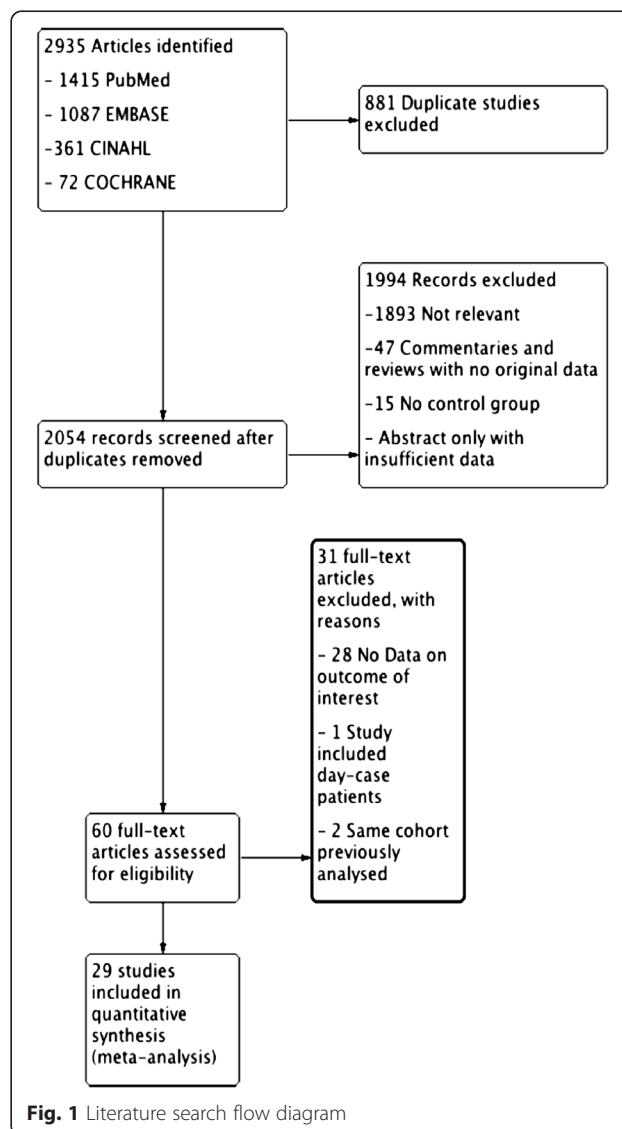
2935 Articles identified

- 1415 PubMed

- 1087 EMBASE

-361 CINAHL

- 72 COCHRANE

881 Duplicate studies excluded

1994 Records excluded

-1893 Not relevant

-47 Commentaries and reviews with no original data

-15 No control group

- Abstract only with insufficient data

2054 records screened after duplicates removed

31 full-text articles excluded, with reasons

- 28 No Data on outcome of interest

- 1 Study included day-case patients

- 2 Same cohort previously analysed

60 full-text articles assessed for eligibility

29 studies included in quantitative synthesis (meta-analysis)

Fig. 1 Literature search flow diagram